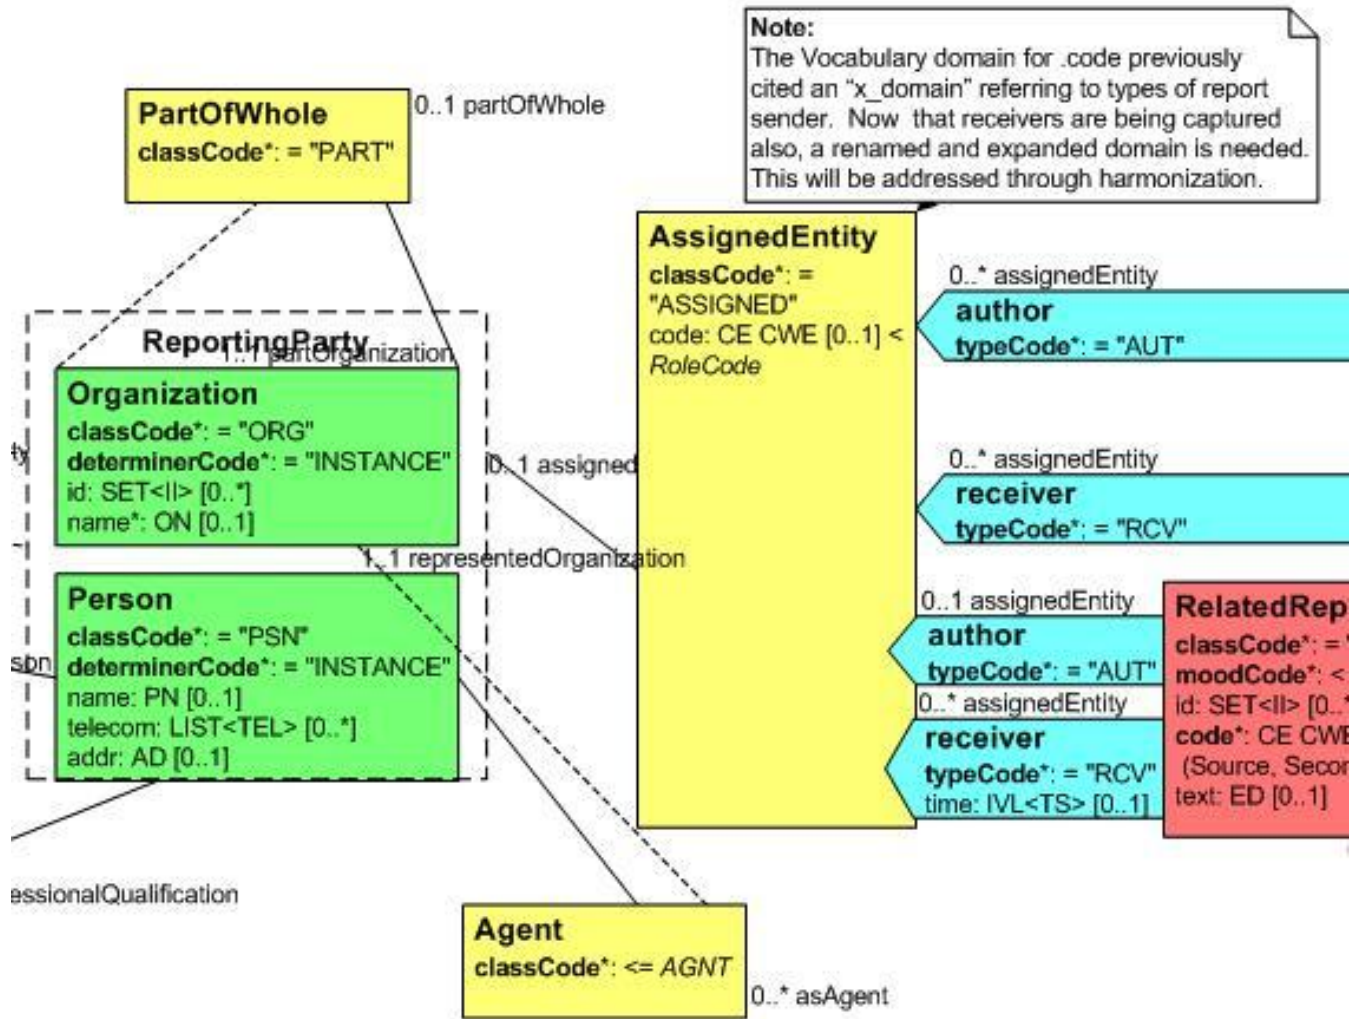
Note:
The Vocabulary domain for .code previously cited an "x_domain" referring to types of report sender. Now that receivers are being captured also, a renamed and expanded domain is needed. This will be addressed through harmonization.

PartOfWhole
classCode*: = "PART"

0..1 partOfWhole

AssignedEntity
classCode*: = "ASSIGNED"
code: CE CWE [0..1] < RoleCode

0..* assignedEntity
author
typeCode*: = "AUT"

0..* assignedEntity
receiver
typeCode*: = "RCV"

0..1 assignedEntity
author
typeCode*: = "AUT"

0..* assignedEntity
receiver
typeCode*: = "RCV"
time: IVL<TS> [0..1]

RelatedRep
classCode*: =
moodCode*: <
id: SET<II> [0..
code*: CE CW
(Source, Seco
text: ED [0..1]

ReportingParty
1..1 partOrganization

Organization
classCode*: = "ORG"
determinerCode*: = "INSTANCE"
id: SET<II> [0..*]
name*: ON [0..1]

0..1 assigned

1..1 representedOrganization

Person
classCode*: = "PSN"
determinerCode*: = "INSTANCE"
name: PN [0..1]
telecom: LIST<TEL> [0..*]
addr: AD [0..1]

ty
son
essionalQualification

Agent
classCode*: <= AGNT

0..* asAgent